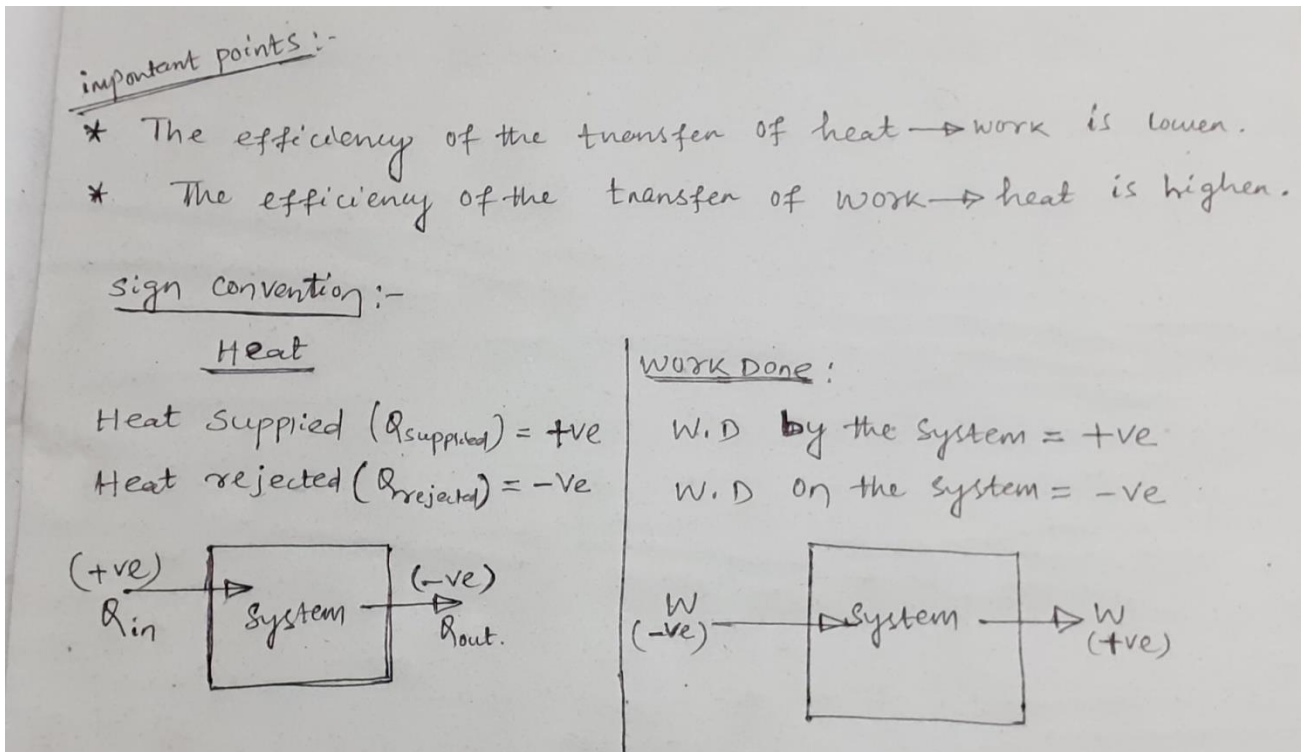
impontant points :-

* The efficiency of the tnansfen of heat → work is lowen.

* The efficiency of the tnansfen of work → heat is highen.

sign convention :-

Heat

Heat Suppiied $(Q_{supplied}) = +ve$

Heat rejected $(Q_{rejected}) = -ve$

(+ve) $Q_{in}$ System (-ve) $Q_{out}$.

Work Done :

W.D by the System = +ve

W.D on the System = -ve

W (-ve) System W (+ve)